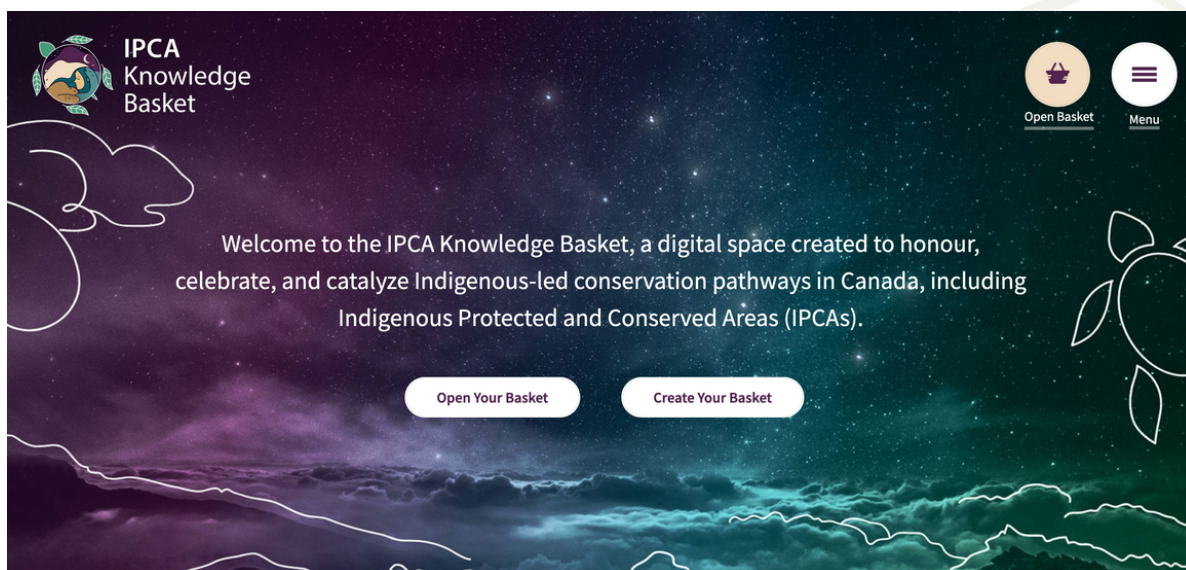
IPCA
Knowledge
Basket

Open Basket

Menu

Welcome to the IPCA Knowledge Basket, a digital space created to honour, celebrate, and catalyze Indigenous-led conservation pathways in Canada, including Indigenous Protected and Conserved Areas (IPCAs).

Open Your Basket

Create Your Basket